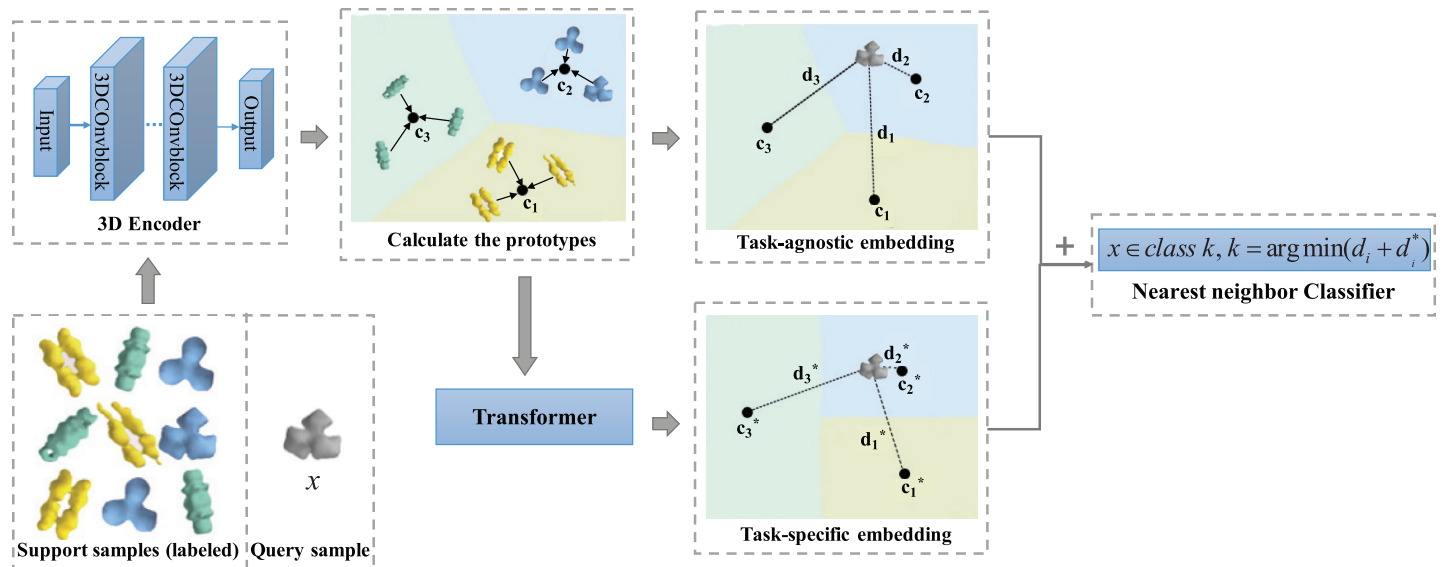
Input

3DCOnvblock

3DCOnvblock

Output

3D Encoder

$c_3$

$c_2$

$c_1$

Calculate the prototypes

$d_3$

$d_2$

$c_2$

$d_1$

$c_3$

$c_1$

Task-agnostic embedding

+

$x \in class\ k, k = \arg\min(d_i + d_i^*)$

Nearest neighbor Classifier

Transformer

$d_3^*$

$d_2^*$

$c_2^*$

$c_3^*$

$d_1^*$

$c_1^*$

Task-specific embedding

$x$

Support samples (labeled)

Query sample